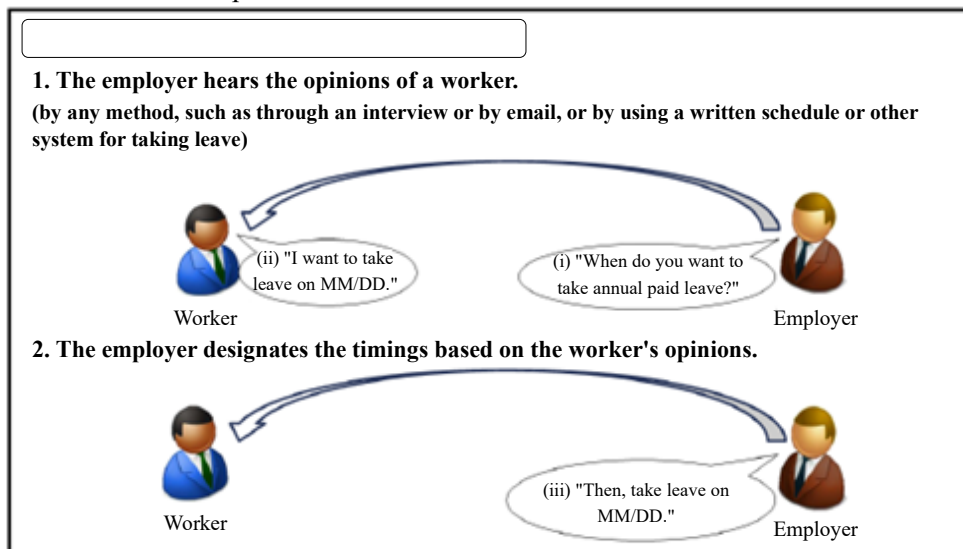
1. The employer hears the opinions of a worker.

(by any method, such as through an interview or by email, or by using a written schedule or other system for taking leave)

(ii) "I want to take leave on MM/DD."

(i) "When do you want to take annual paid leave?"

Worker

Employer

2. The employer designates the timings based on the worker's opinions.

(iii) "Then, take leave on MM/DD."

Worker

Employer